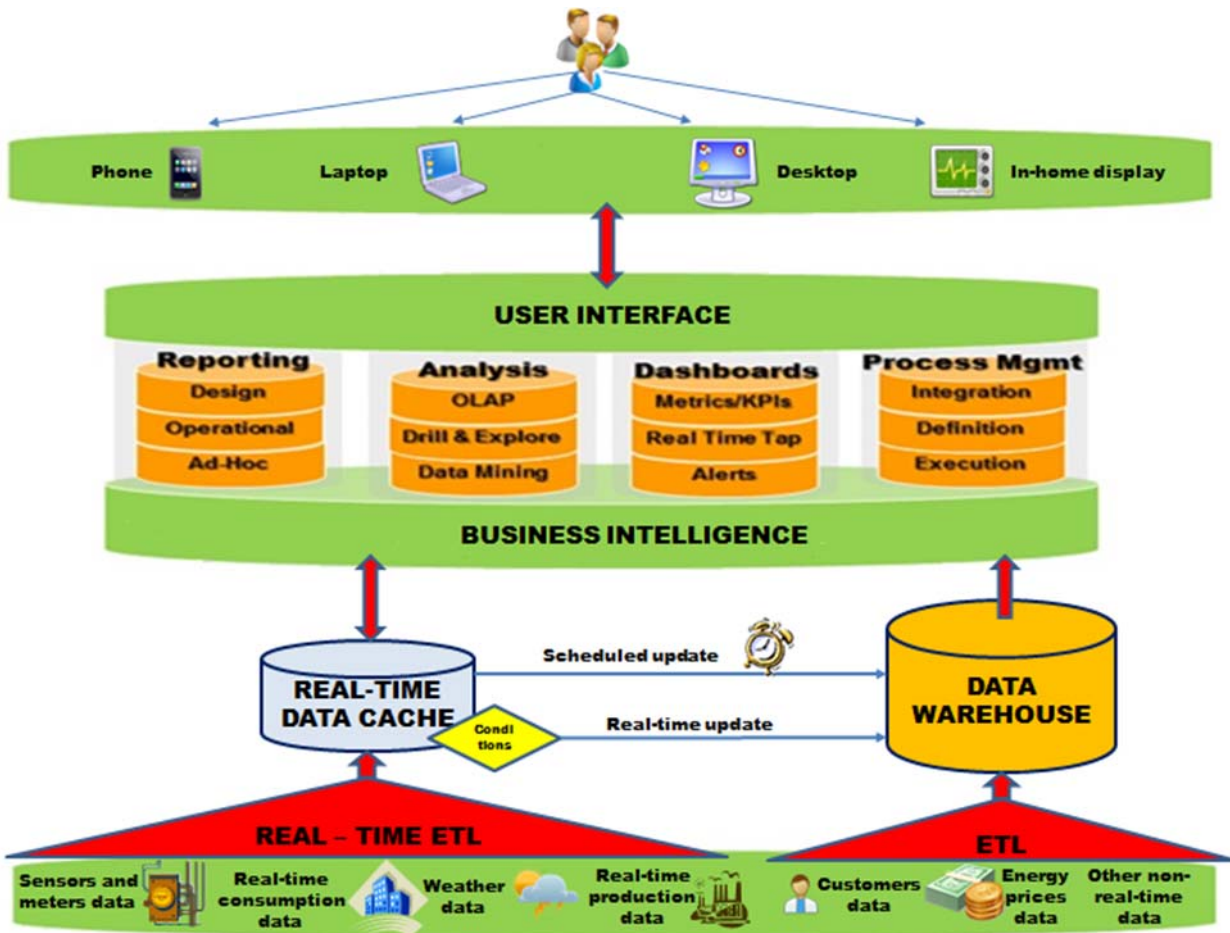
Phone

Laptop

Desktop

In-home display

USER INTERFACE

Reporting
Design
Operational
Ad-Hoc

Analysis
OLAP
Drill & Explore
Data Mining

Dashboards
Metrics/KPIs
Real Time Tap
Alerts

Process Mgmt
Integration
Definition
Execution

BUSINESS INTELLIGENCE

Scheduled update

REAL-TIME DATA CACHE

Condi tions

Real-time update

DATA WAREHOUSE

REAL – TIME ETL

ETL

Sensors and meters data

Real-time consumption data

Weather data

Real-time production data

Customers data

Energy prices data

Other non-real-time data